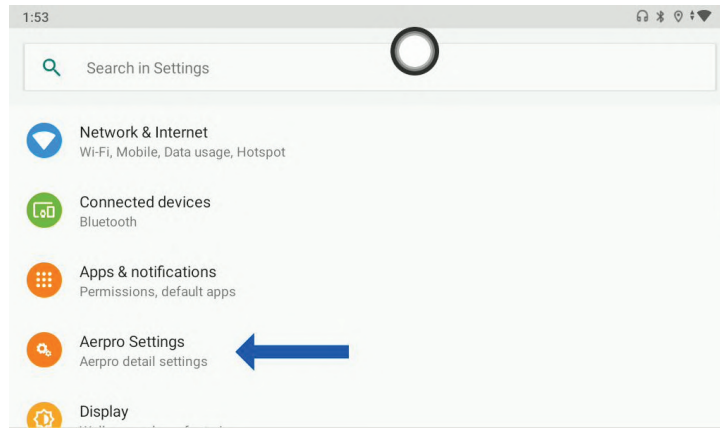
1:53

Search in Settings

Network & Internet
Wi-Fi, Mobile, Data usage, Hotspot

Connected devices
Bluetooth

Apps & notifications
Permissions, default apps

Aerpro Settings
Aerpro detail settings

Display
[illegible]